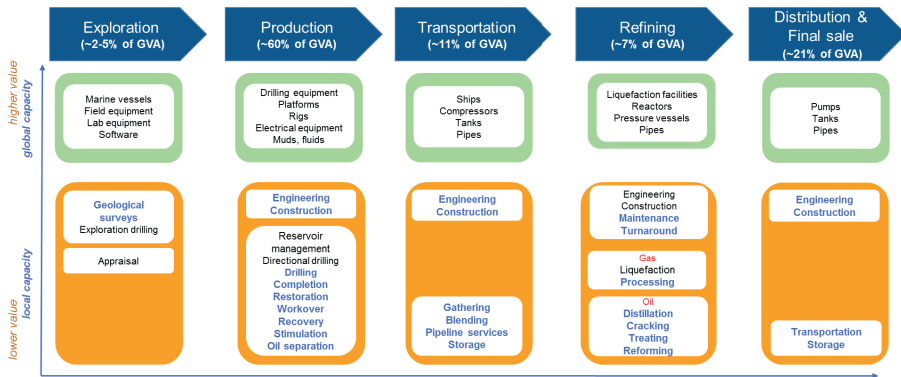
Exploration
(~2-5% of GVA)

Production
(~60% of GVA)

Transportation
(~11% of GVA)

Refining
(~7% of GVA)

Distribution & Final sale
(~21% of GVA)

higher value
global capacity

Marine vessels
Field equipment
Lab equipment
Software

Drilling equipment
Platforms
Rigs
Electrical equipment
Muds, fluids

Ships
Compressors
Tanks
Pipes

Liquefaction facilities
Reactors
Pressure vessels
Pipes

Pumps
Tanks
Pipes

lower value
local capacity

Geological surveys
Exploration drilling

Appraisal

Engineering
Construction

Reservoir management
Directional drilling
Drilling
Completion
Restoration
Workover
Recovery
Stimulation
Oil separation

Engineering
Construction

Gathering
Blending
Pipeline services
Storage

Engineering
Construction
Maintenance
Turnaround

Gas
Liquefaction
Processing

Oil
Distillation
Cracking
Treating
Reforming

Engineering
Construction

Transportation
Storage